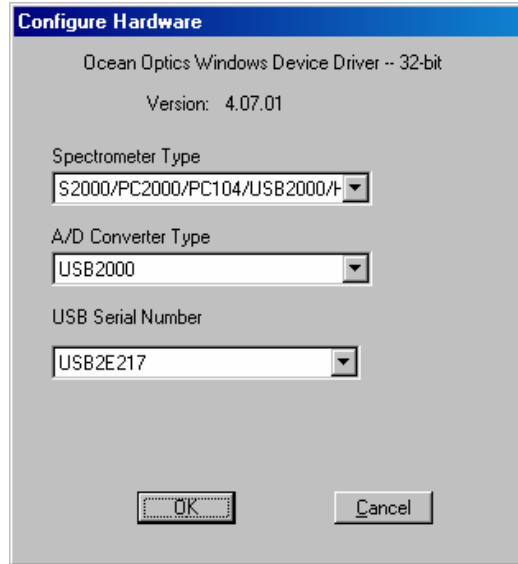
Configure Hardware

Ocean Optics Windows Device Driver -- 32-bit

Version: 4.07.01

Spectrometer Type

S2000/PC2000/PC104/USB2000/H

A/D Converter Type

USB2000

USB Serial Number

USB2E217

OK

Cancel